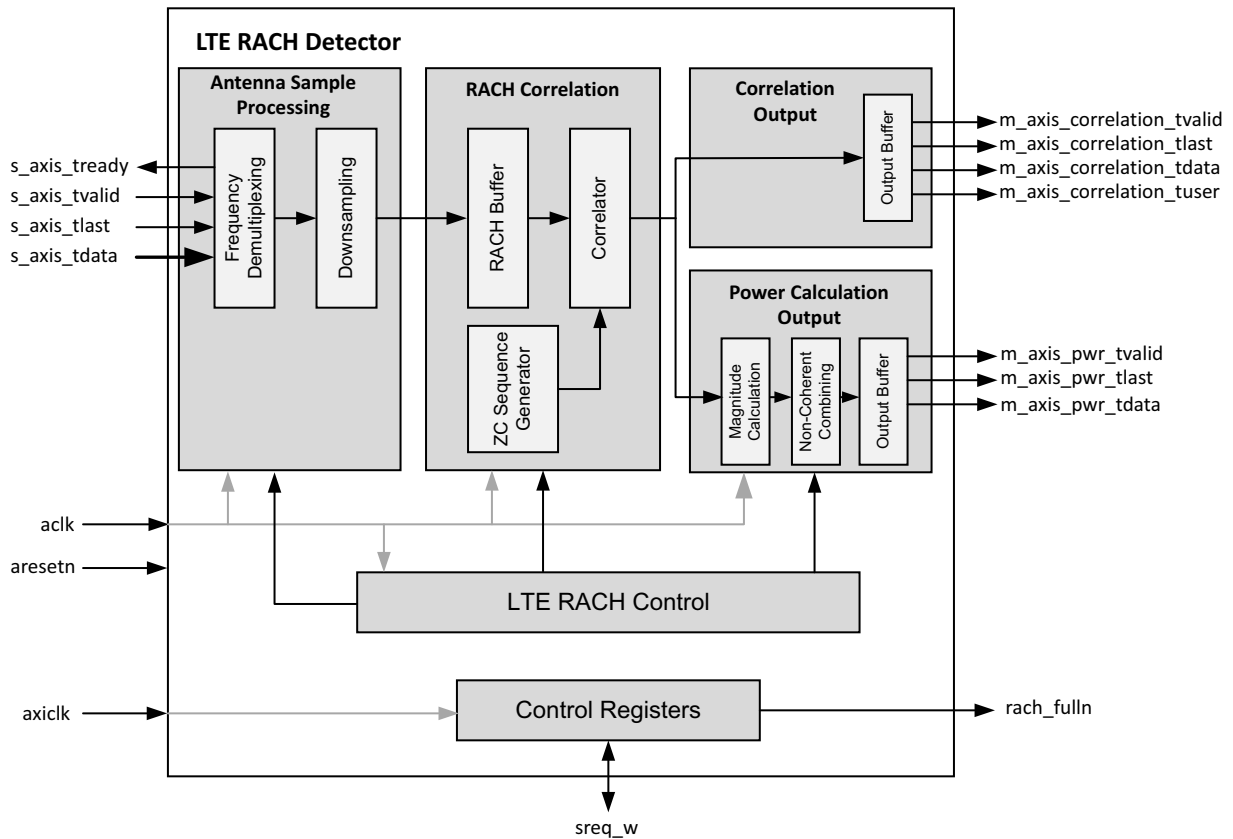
LTE RACH Detector

Antenna Sample Processing

s_axis_tready
s_axis_tvalid
s_axis_tlast
s_axis_tdata

Frequency Demultiplexing

Downsampling

RACH Correlation

RACH Buffer

Correlator

ZC Sequence Generator

Correlation Output

Output Buffer

m_axis_correlation_tvalid
m_axis_correlation_tlast
m_axis_correlation_tdata
m_axis_correlation_tuser

Power Calculation Output

Magnitude Calculation

Non-Coherent Combining

Output Buffer

m_axis_pwr_tvalid
m_axis_pwr_tlast
m_axis_pwr_tdata

aclk
aresetn

LTE RACH Control

axiclk

Control Registers

rach_fulln

sreq_w